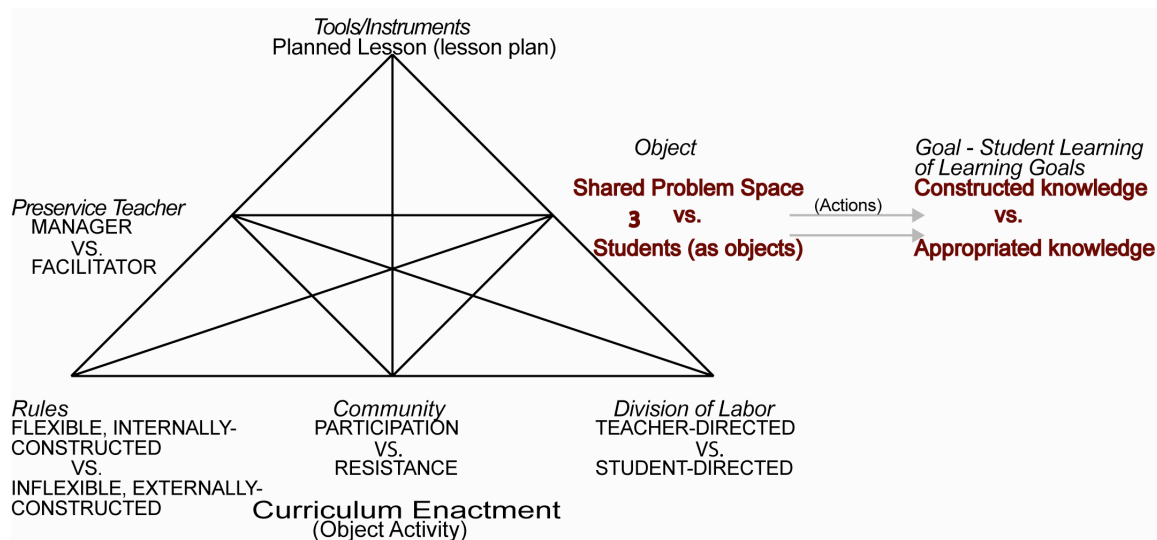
Tools/Instruments
Planned Lesson (lesson plan)

Preservice Teacher
MANAGER
VS.
FACILITATOR

Object
Shared Problem Space
3 vs.
Students (as objects)

(Actions)

Goal - Student Learning of Learning Goals
Constructed knowledge
vs.
Appropriated knowledge

Rules
FLEXIBLE, INTERNALLY-CONSTRUCTED
VS.
INFLEXIBLE, EXTERNALLY-CONSTRUCTED

Community
PARTICIPATION
VS.
RESISTANCE

Division of Labor
TEACHER-DIRECTED
VS.
STUDENT-DIRECTED

Curriculum Enactment
(Object Activity)